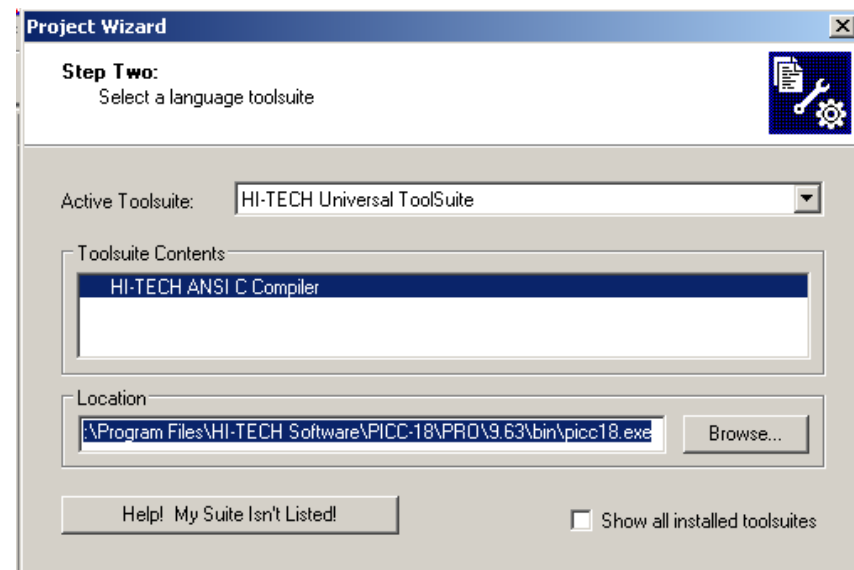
Project Wizard

Step Two:
Select a language toolsuite

Active Toolsuite: HI-TECH Universal ToolSuite

Toolsuite Contents

HI-TECH ANSI C Compiler

Location

:\Program Files\HI-TECH Software\PICC-18\PRO\9.63\bin\picc18.exe

Browse...

Help! My Suite Isn't Listed!

Show all installed toolsuites